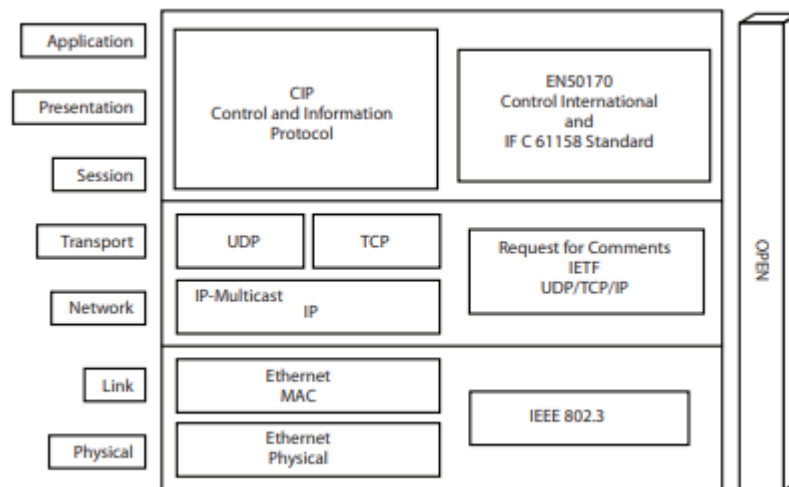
Application

Presentation

Session

Transport

Network

Link

Physical

CIP
Control and Information
Protocol

EN50170
Control International
and
IF C 61158 Standard

UDP

TCP

IP-Multicast
IP

Request for Comments
IETF
UDP/TCP/IP

Ethernet
MAC

Ethernet
Physical

IEEE 802.3

OPEN